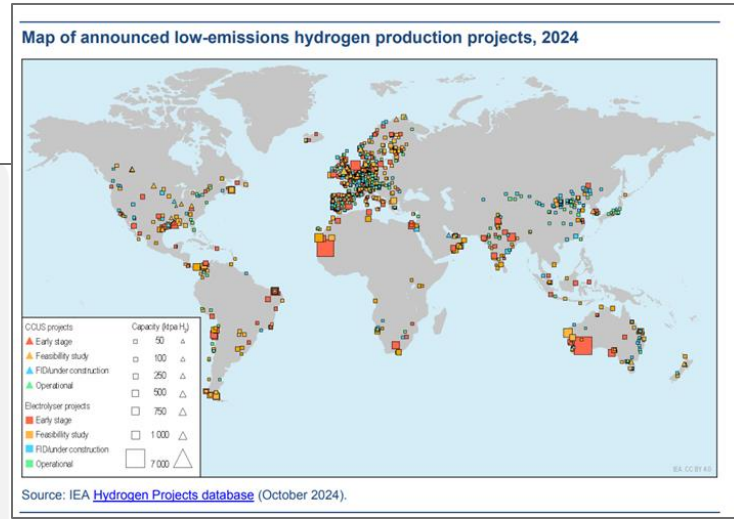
Map of announced low-emissions hydrogen production projects, 2024

CCUS projects
Early stage
Feasibility study
FID/under construction
Operational
Electrolyser projects
Early stage
Feasibility study
FID/under construction
Operational

Capacity (ktpa $H_2$)
50
100
250
500
750
1 000
7 000

IEA. CC BY 4.0.

Source: IEA Hydrogen Projects database (October 2024).